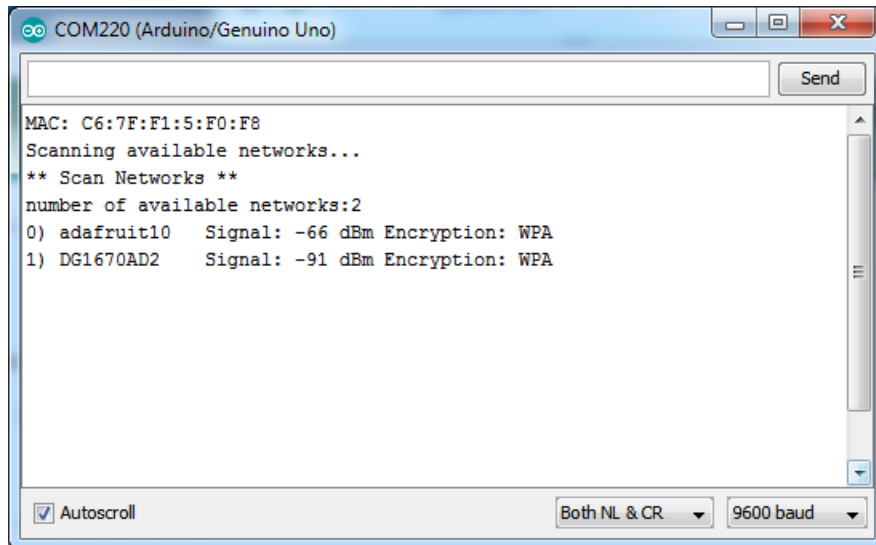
COM220 (Arduino/Genuino Uno)

Send

MAC: C6:7F:F1:5:F0:F8
Scanning available networks...
** Scan Networks **
number of available networks:2
0) adafruit10   Signal: -66 dBm Encryption: WPA
1) DG1670AD2    Signal: -91 dBm Encryption: WPA

Autoscroll

Both NL & CR

9600 baud